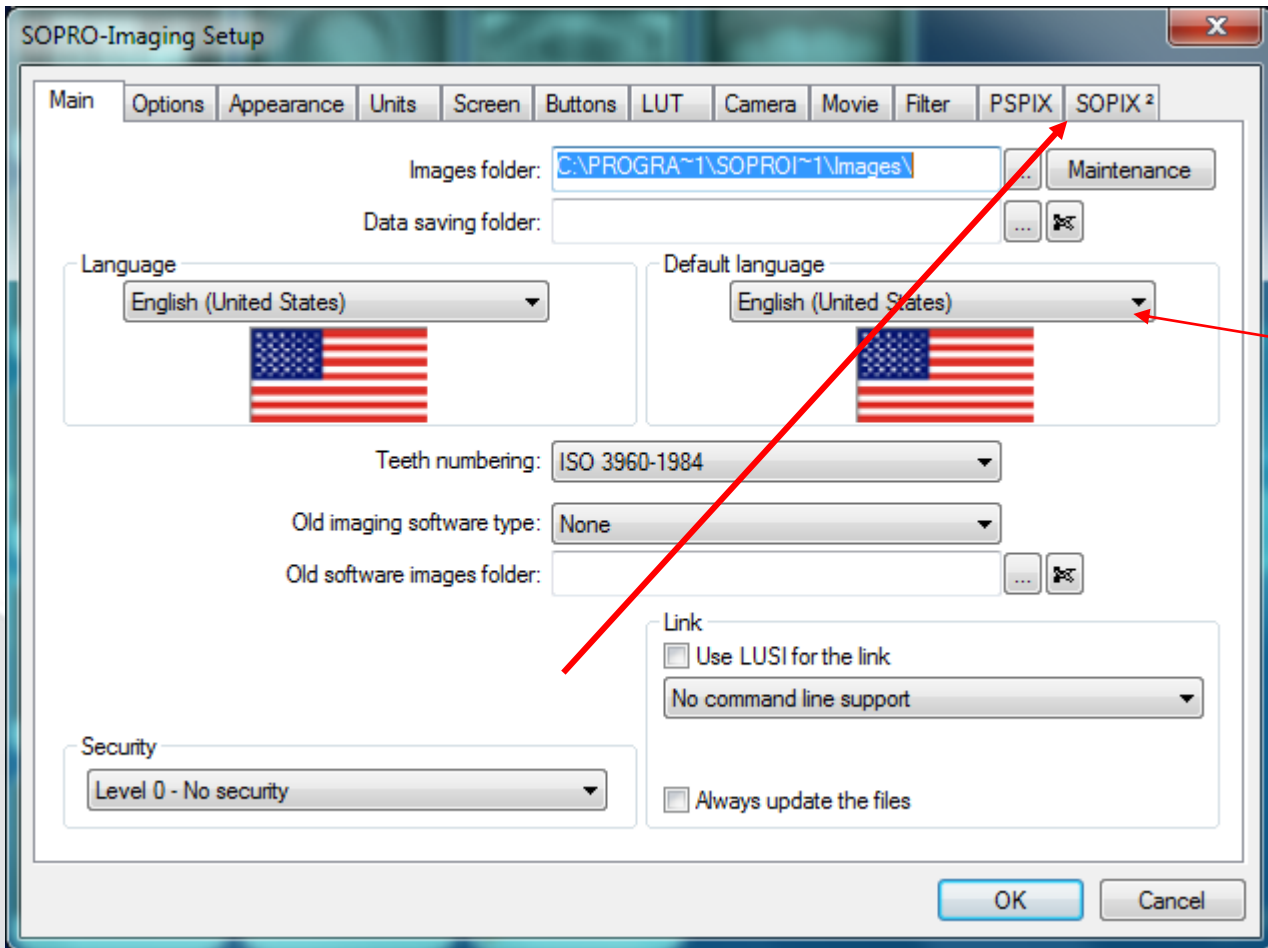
SOPRO-Imaging Setup

Main | Options | Appearance | Units | Screen | Buttons | LUT | Camera | Movie | Filter | PSPIX | SOPIX ²

Images folder: C:\PROGRA~1\SOPROI~1\Images\ ... Maintenance

Data saving folder: ...

Language
English (United States)

Default language
English (United States)

Teeth numbering: ISO 3960-1984

Old imaging software type: None

Old software images folder: ...

Link
Use LUSI for the link
No command line support
Always update the files

Security
Level 0 - No security

OK Cancel